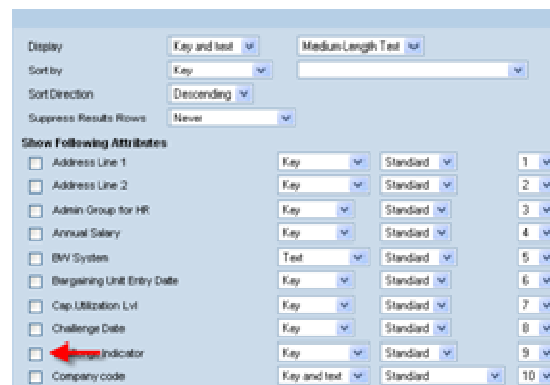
Display | Key and text | Medium Length Text
Sort by | Key
Sort Direction | Descending
Suppress Results Rows | Never

Show Following Attributes

| Attribute | Display | Format | Order |
|---|---|---|---|
| Address Line 1 | Key | Standard | 1 |
| Address Line 2 | Key | Standard | 2 |
| Admin Group for HR | Key | Standard | 3 |
| Annual Salary | Key | Standard | 4 |
| BW System | Text | Standard | 5 |
| Bargaining Unit Entry Date | Key | Standard | 6 |
| Cap. Utilization Lvl | Key | Standard | 7 |
| Challenge Date | Key | Standard | 8 |
| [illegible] Indicator | Key | Standard | 9 |
| Company code | Key and text | Standard | 10 |